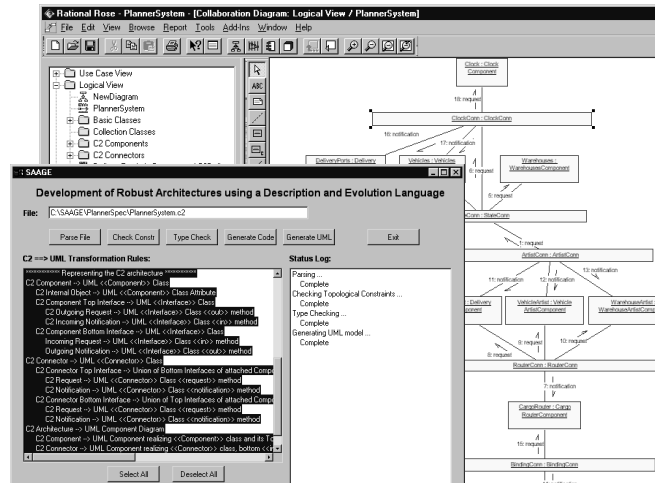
Rational Rose - PlannerSystem - [Collaboration Diagram: Logical View / PlannerSystem]

File Edit View Browse Report Tools Add-Ins Window Help

Use Case View
Logical View
NewDiagram
PlannerSystem
Basic Classes
Collection Classes
C2 Components
C2 Connectors

ABC

Clock : Clock Component
18: request
ClockConn : ClockConn
16: notification
17: notification
DeliveryPorts : Delivery
Vehicles : Vehicle
Warehouses : WarehouseComponent
6: request
StateConn : StateConn
1: request
ArtistConn : ArtistConn
11: notification
12: notification
13: notification
: Delivery
VehicleArtist : Vehicle ArtistComponent
WarehouseArtist : WarehouseArtistComp
8: request
10: request
9: request
RouterConn : RouterConn
7: notification
CargoRouter : Cargo RouterComponent
15: request
BindingConn : BindingConn

SAAGE
Development of Robust Architectures using a Description and Evolution Language
File: C:\SAAGE\PlannerSpec\PlannerSystem.c2
Parse File
Check Constr
Type Check
Generate Code
Generate UML
Exit

C2 ==> UML Transformation Rules:
********** Representing the C2 architecture **********
C2 Component --> UML <<Component>> Class
C2 Internal Object --> UML <<Component>> Class Attribute
C2 Component Top Interface --> UML <<Interface>> Class
C2 Outgoing Request --> UML <<Interface>> Class <<out>> method
C2 Incoming Notification --> UML <<Interface>> Class <<in>> method
C2 Component Bottom Interface --> UML <<Interface>> Class
Incoming Request --> UML <<Interface>> Class <<in>> method
Outgoing Notification --> UML <<Interface>> Class <<out>> method
C2 Connector --> UML <<Connector>> Class
C2 Connector Top Interface --> Union of Bottom Interfaces of attached Comp
C2 Request --> UML <<Connector>> Class <<request>> method
C2 Notification --> UML <<Connector>> Class <<notification>> method
C2 Connector Bottom Interface --> Union of Top Interfaces of attached Comp
C2 Request --> UML <<Connector>> Class <<request>> method
C2 Notification --> UML <<Connector>> Class <<notification>> method
C2 Architecture --> UML Component Diagram
C2 Component --> UML Component realizing <<Component>> class and its T
C2 Connector --> UML Component realizing <<Connector>> class, bottom <<

Select All
Deselect All

Status Log:
Parsing ...
Complete
Checking Topological Constraints ...
Complete
Type Checking ...
Complete
Generating UML model ...
Complete